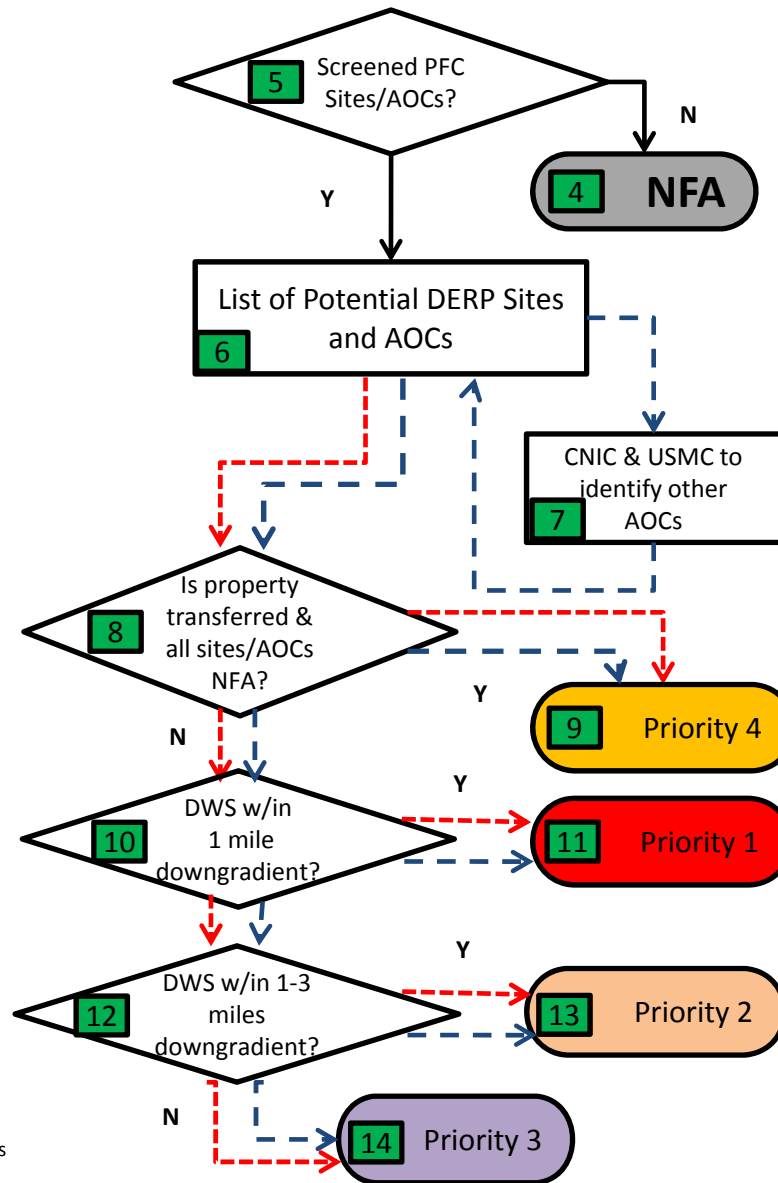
5 Screened PFC Sites/AOCs?

N

4 NFA

Y

List of Potential DERP Sites and AOCs
6

CNIC & USMC to identify other AOCs
7

8 Is property transferred & all sites/AOCs NFA?

Y

N

9 Priority 4

Y

10 DWS w/in 1 mile downgradient?

11 Priority 1

Y

12 DWS w/in 1-3 miles downgradient?

13 Priority 2

N

14 Priority 3